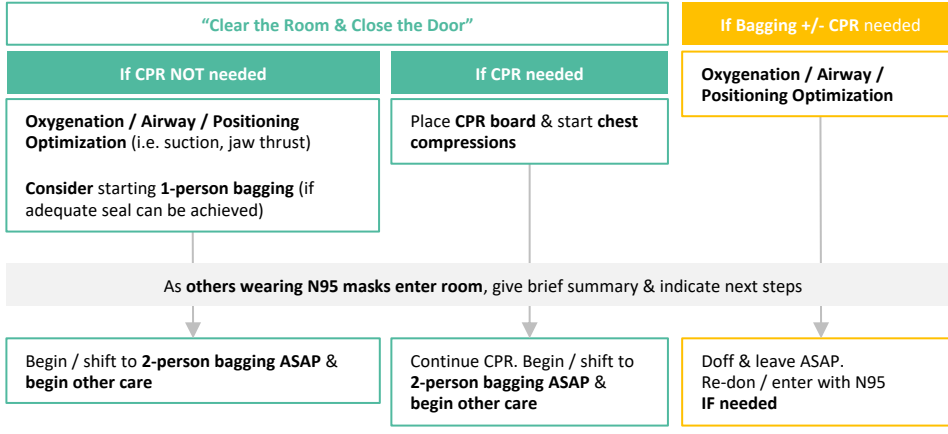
"Clear the Room & Close the Door"

If CPR NOT needed

Oxygenation / Airway / Positioning Optimization (i.e. suction, jaw thrust)

Consider starting 1-person bagging (if adequate seal can be achieved)

If CPR needed

Place CPR board & start chest compressions

If Bagging +/- CPR needed

Oxygenation / Airway / Positioning Optimization

As others wearing N95 masks enter room, give brief summary & indicate next steps

Begin / shift to 2-person bagging ASAP & begin other care

Continue CPR. Begin / shift to 2-person bagging ASAP & begin other care

Doff & leave ASAP. Re-don / enter with N95 IF needed